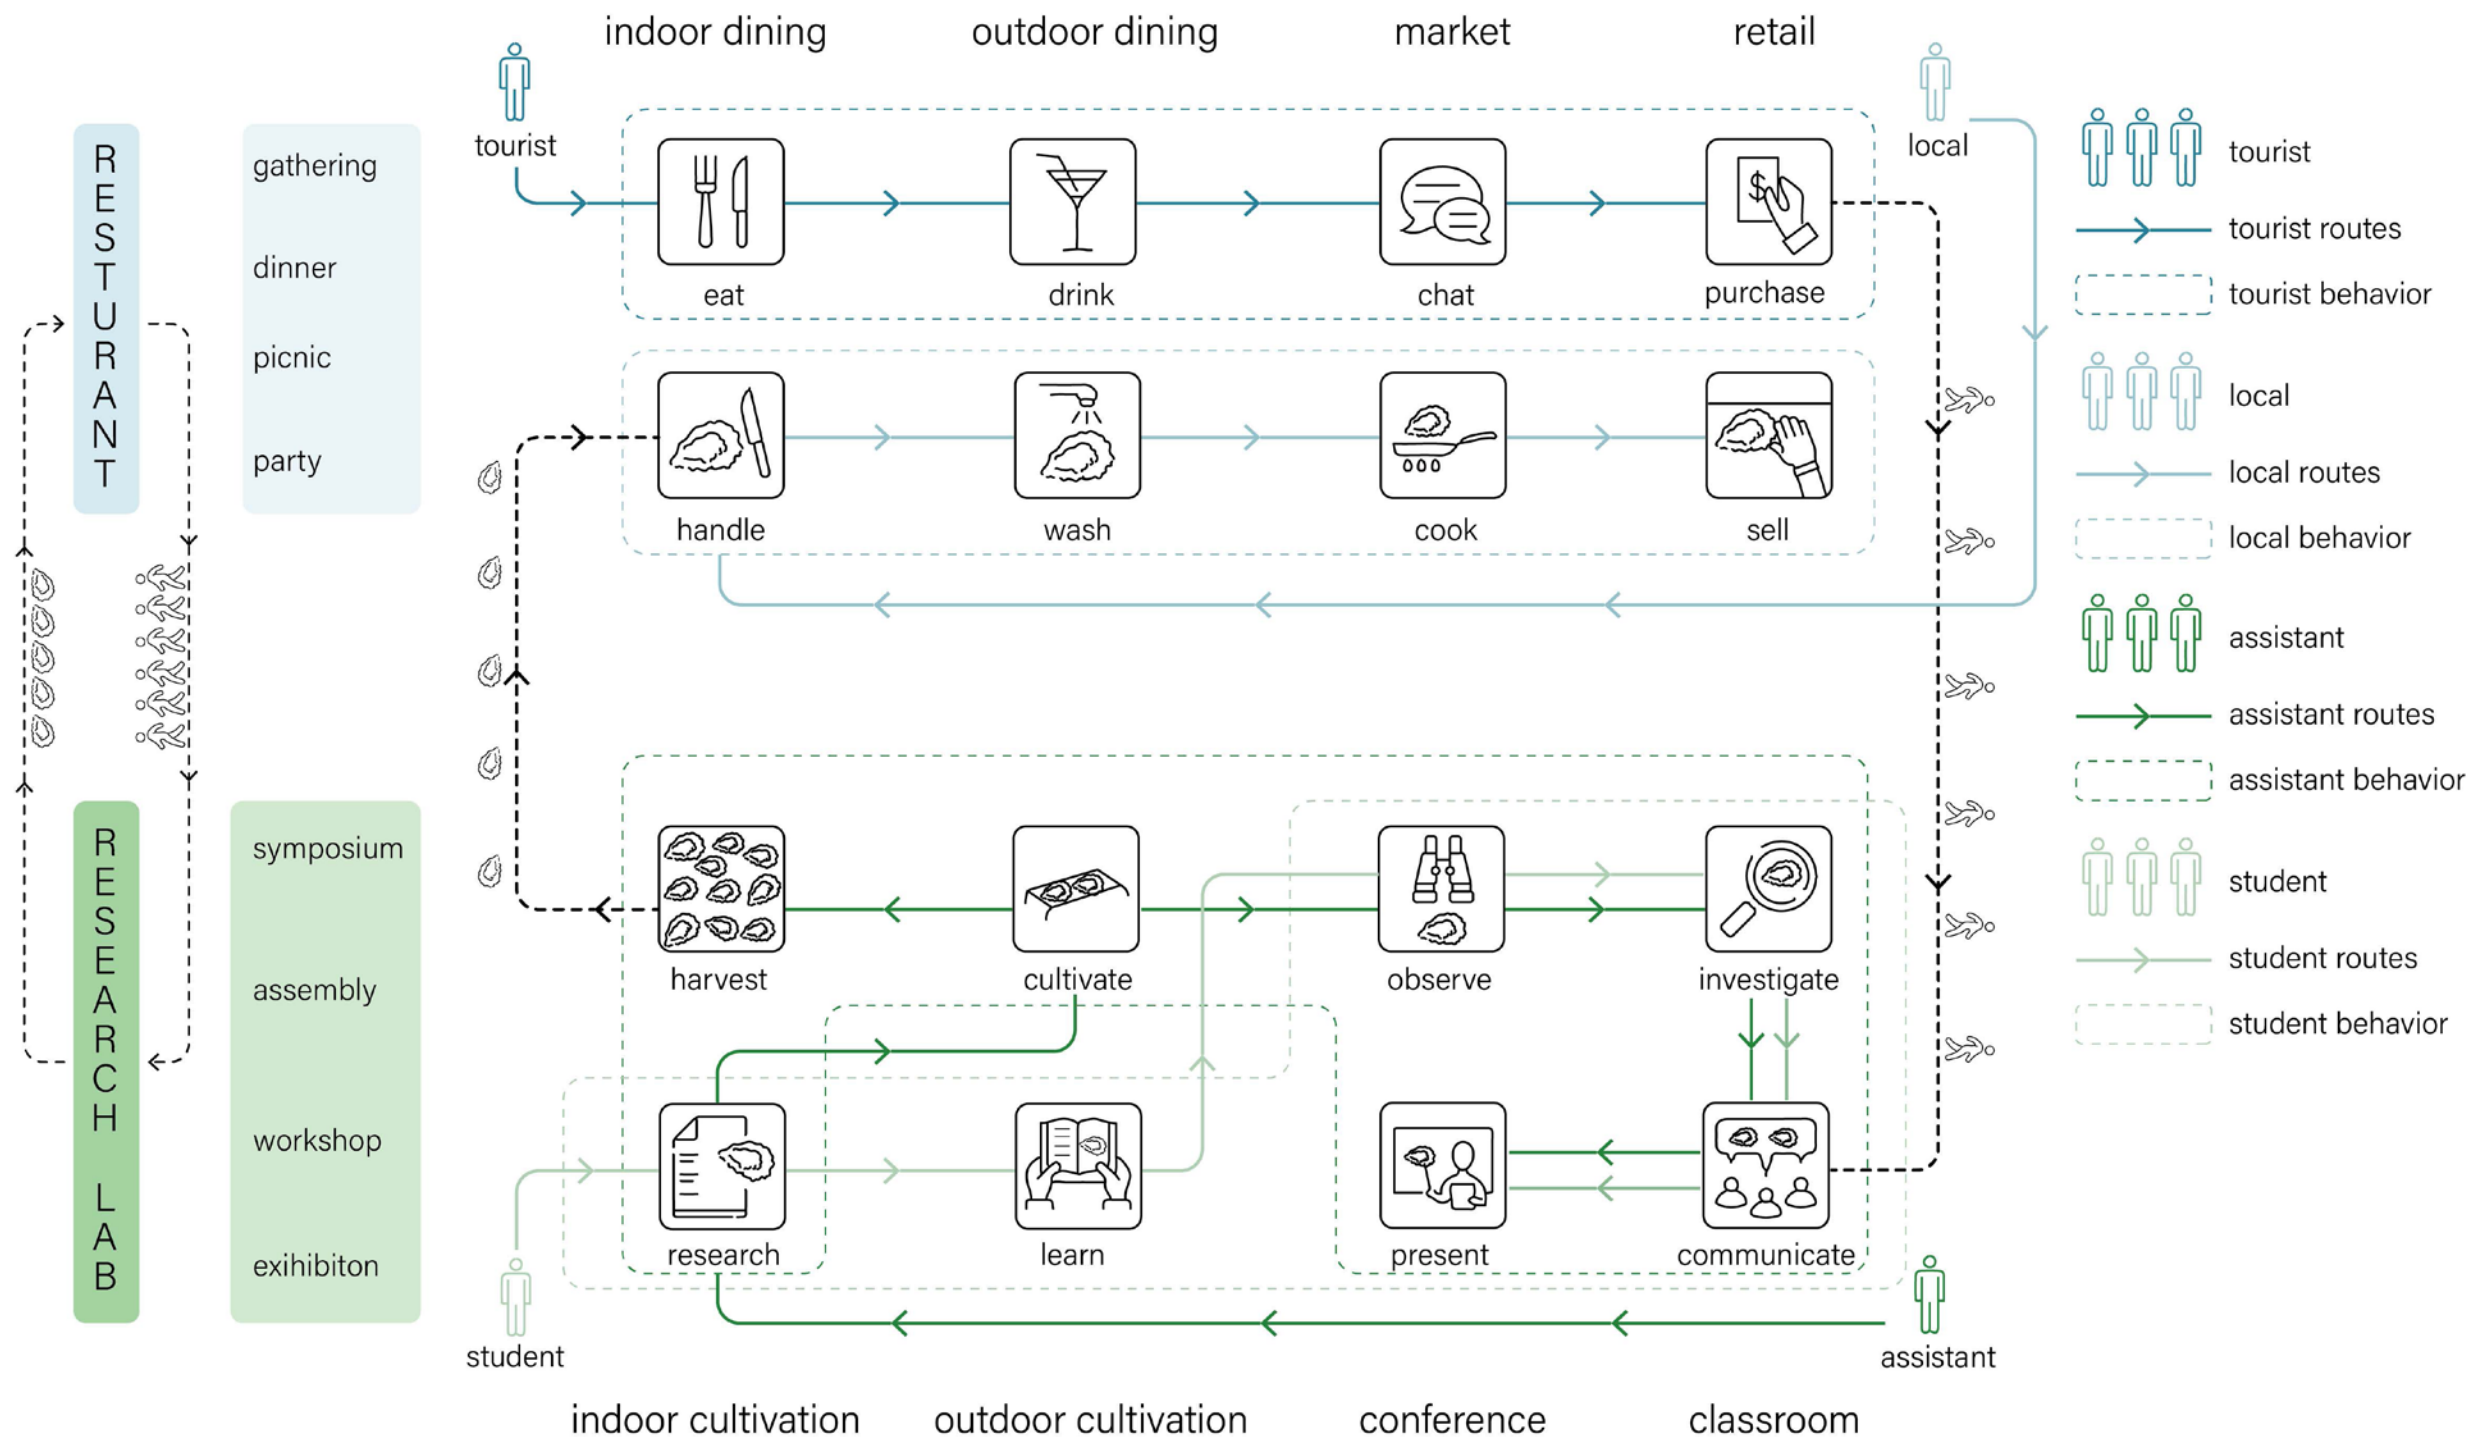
indoor dining
outdoor dining
market
retail

RESTURANT

gathering
dinner
picnic
party

tourist
eat
drink
chat
purchase
local

handle
wash
cook
sell

RESEARCH LAB

symposium
assembly
workshop
exihibiton

harvest
cultivate
observe
investigate

research
learn
present
communicate

student
assistant

indoor cultivation
outdoor cultivation
conference
classroom

tourist
tourist routes
tourist behavior
local
local routes
local behavior
assistant
assistant routes
assistant behavior
student
student routes
student behavior